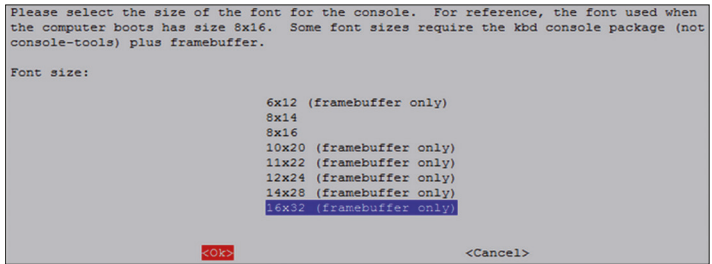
Please select the size of the font for the console. For reference, the font used when the computer boots has size 8x16. Some font sizes require the kbd console package (not console-tools) plus framebuffer.

Font size:

6x12 (framebuffer only)
8x14
8x16
10x20 (framebuffer only)
11x22 (framebuffer only)
12x24 (framebuffer only)
14x28 (framebuffer only)
16x32 (framebuffer only)

<Ok> <Cancel>